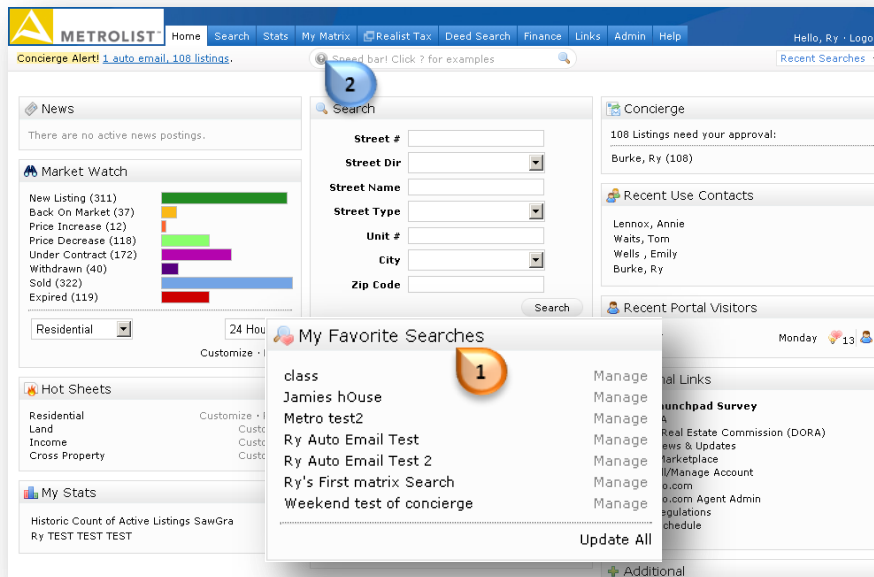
METROLIST

Home Search Stats My Matrix Realist Tax Deed Search Finance Links Admin Help

Hello, Ry · Logo

Concierge Alert! 1 auto email, 108 listings.

Speed bar! Click ? for examples

Recent Searches

2

News

There are no active news postings.

Market Watch

New Listing (311)
Back On Market (37)
Price Increase (12)
Price Decrease (118)
Under Contract (172)
Withdrawn (40)
Sold (322)
Expired (119)

Residential

24 Hou

Customize · I

Hot Sheets

Residential Customize · I
Land Custo
Income Custo
Cross Property Custo

My Stats

Historic Count of Active Listings SawGra
Ry TEST TEST TEST

Search

Street #
Street Dir
Street Name
Street Type
Unit #
City
Zip Code

Search

Concierge

108 Listings need your approval:

Burke, Ry (108)

Recent Use Contacts

Lennox, Annie
Waits, Tom
Wells , Emily
Burke, Ry

Recent Portal Visitors

Monday 13

My Favorite Searches

1

class Manage
Jamies hOuse Manage
Metro test2 Manage
Ry Auto Email Test Manage
Ry Auto Email Test 2 Manage
Ry's First matrix Search Manage
Weekend test of concierge Manage

Update All

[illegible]nal Links

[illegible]unchpad Survey
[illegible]A
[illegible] Real Estate Commission (DORA)
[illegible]ews & Updates
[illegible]Marketplace
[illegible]l/Manage Account
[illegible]o.com
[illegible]o.com Agent Admin
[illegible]egulations
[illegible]chedule

Additional